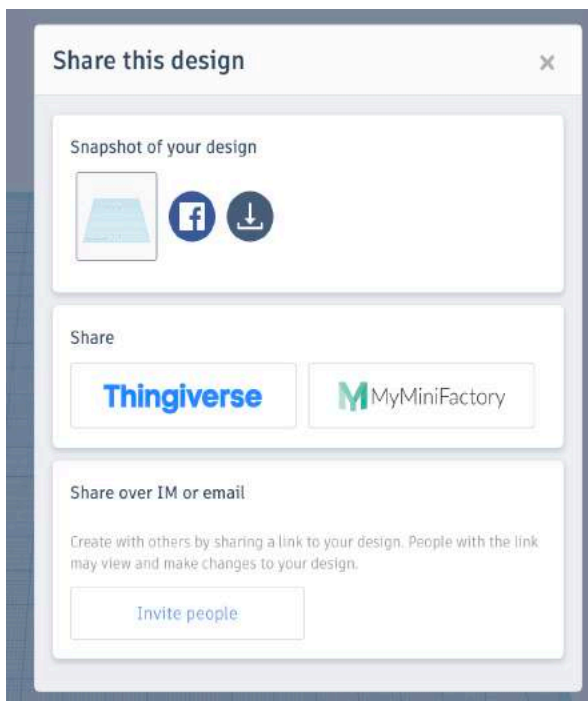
Share this design
×

Snapshot of your design

Share

Thingiverse
MyMiniFactory

Share over IM or email

Create with others by sharing a link to your design. People with the link may view and make changes to your design.

Invite people